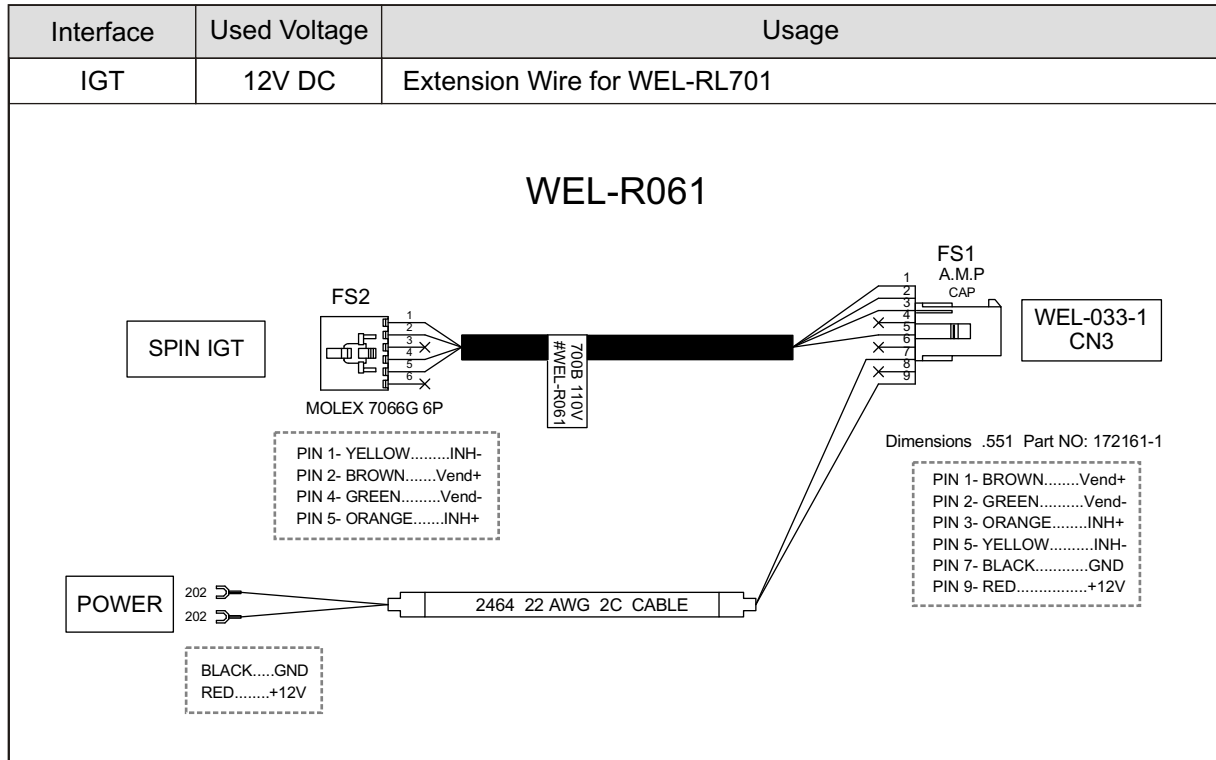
| Interface | Used Voltage | Usage |
|---|---|---|
| IGT | 12V DC | Extension Wire for WEL-RL701 |

WEL-R061

FS2

SPIN IGT

1
2
3
4
5
6

MOLEX 7066G 6P

700B 110V
#WEL-R061

FS1
A.M.P
CAP

1
2
3
4
5
6
7
8
9

WEL-033-1
CN3

PIN 1- YELLOW.........INH-
PIN 2- BROWN.......Vend+
PIN 4- GREEN.........Vend-
PIN 5- ORANGE.......INH+

Dimensions .551 Part NO: 172161-1

PIN 1- BROWN........Vend+
PIN 2- GREEN..........Vend-
PIN 3- ORANGE........INH+
PIN 5- YELLOW..........INH-
PIN 7- BLACK............GND
PIN 9- RED................+12V

POWER

202
202

2464 22 AWG 2C CABLE

BLACK.....GND
RED........+12V